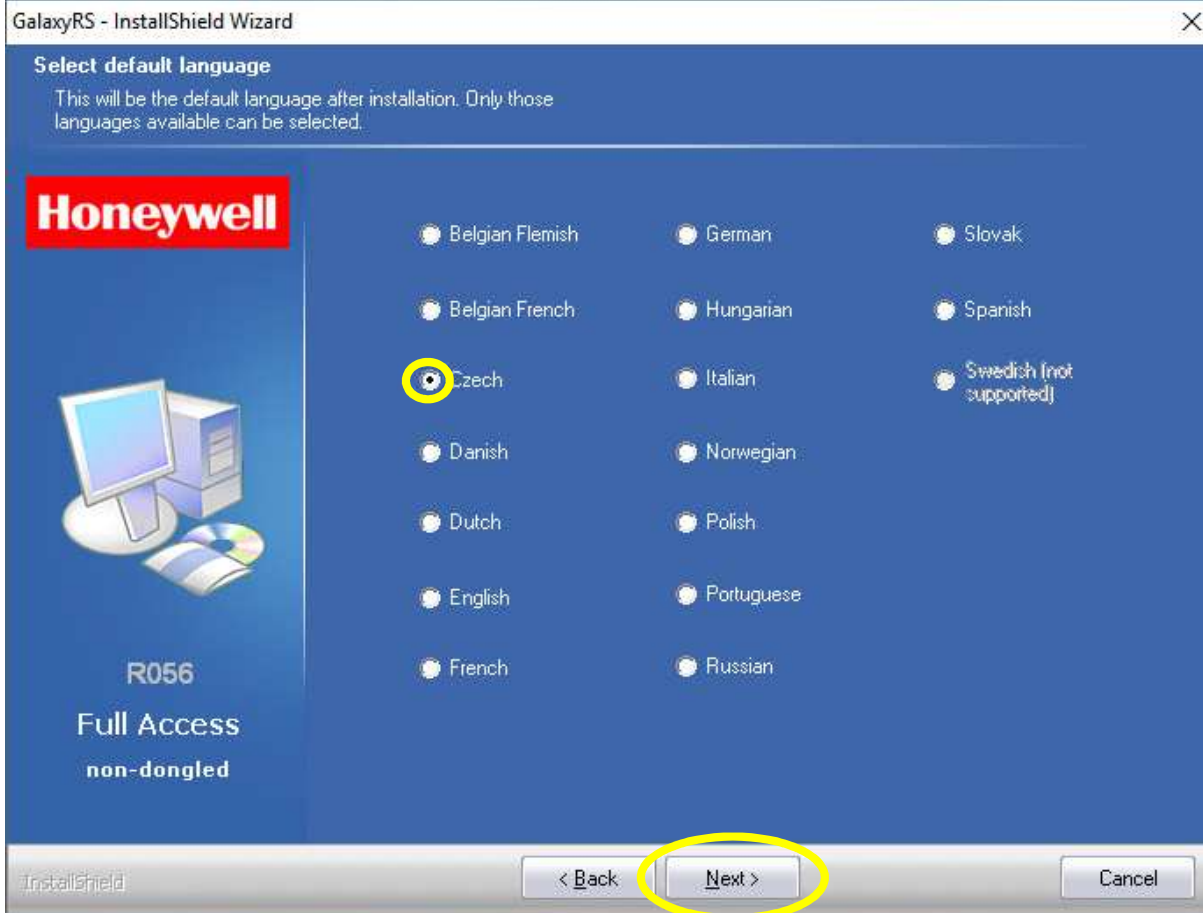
GalaxyRS - InstallShield Wizard

Select default language

This will be the default language after installation. Only those languages available can be selected.

Honeywell

Belgian Flemish
Belgian French
Czech
Danish
Dutch
English
French

German
Hungarian
Italian
Norwegian
Polish
Portuguese
Russian

Slovak
Spanish
Swedish (not supported)

R056
Full Access
non-dongled

InstallShield

< Back
Next >
Cancel